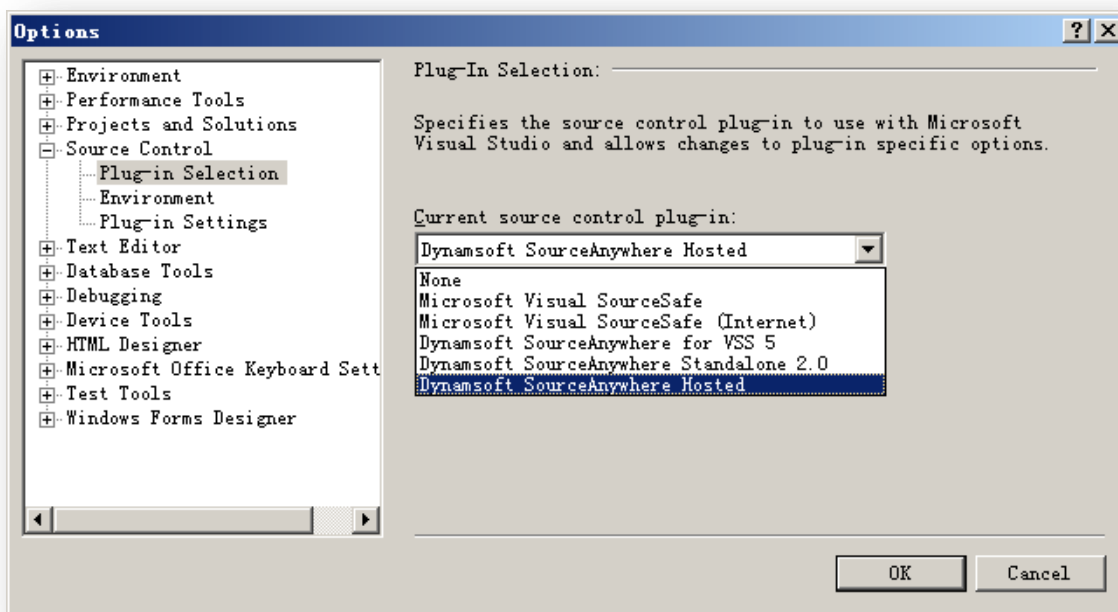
Options

?

Environment
Performance Tools
Projects and Solutions
Source Control
Plug-in Selection
Environment
Plug-in Settings
Text Editor
Database Tools
Debugging
Device Tools
HTML Designer
Microsoft Office Keyboard Sett
Test Tools
Windows Forms Designer

Plug-In Selection:

Specifies the source control plug-in to use with Microsoft Visual Studio and allows changes to plug-in specific options.

Current source control plug-in:

Dynamsoft SourceAnywhere Hosted

None
Microsoft Visual SourceSafe
Microsoft Visual SourceSafe (Internet)
Dynamsoft SourceAnywhere for VSS 5
Dynamsoft SourceAnywhere Standalone 2.0
Dynamsoft SourceAnywhere Hosted

OK

Cancel